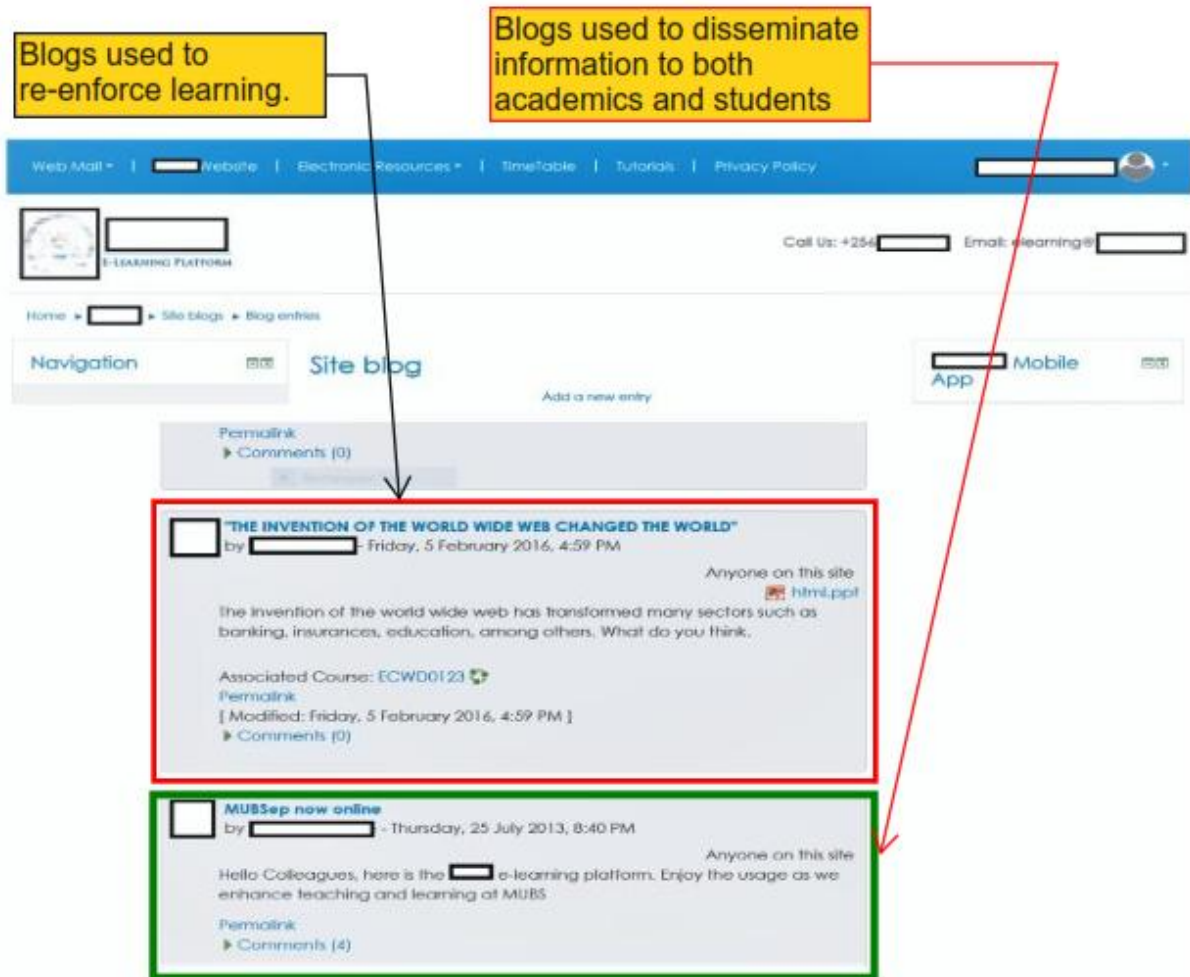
Blogs used to re-enforce learning.

Blogs used to disseminate information to both academics and students

Web Mail ▾ | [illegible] Website | Electronic Resources ▾ | TimeTable | Tutorials | Privacy Policy

E-LEARNING PLATFORM

Call Us: +256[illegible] Email: elearning@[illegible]

Home ▸ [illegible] ▸ Site blogs ▸ Blog entries

Navigation

Site blog

Add a new entry

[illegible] Mobile App

Permalink
▸ Comments (0)

"THE INVENTION OF THE WORLD WIDE WEB CHANGED THE WORLD"
by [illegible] - Friday, 5 February 2016, 4:59 PM
Anyone on this site
html.ppt
The invention of the world wide web has transformed many sectors such as banking, insurances, education, among others. What do you think.

Associated Course: ECWD0123
Permalink
[ Modified: Friday, 5 February 2016, 4:59 PM ]
▸ Comments (0)

MUBSep now online
by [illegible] - Thursday, 25 July 2013, 8:40 PM
Anyone on this site
Hello Colleagues, here is the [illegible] e-learning platform. Enjoy the usage as we enhance teaching and learning at MUBS

Permalink
▸ Comments (4)